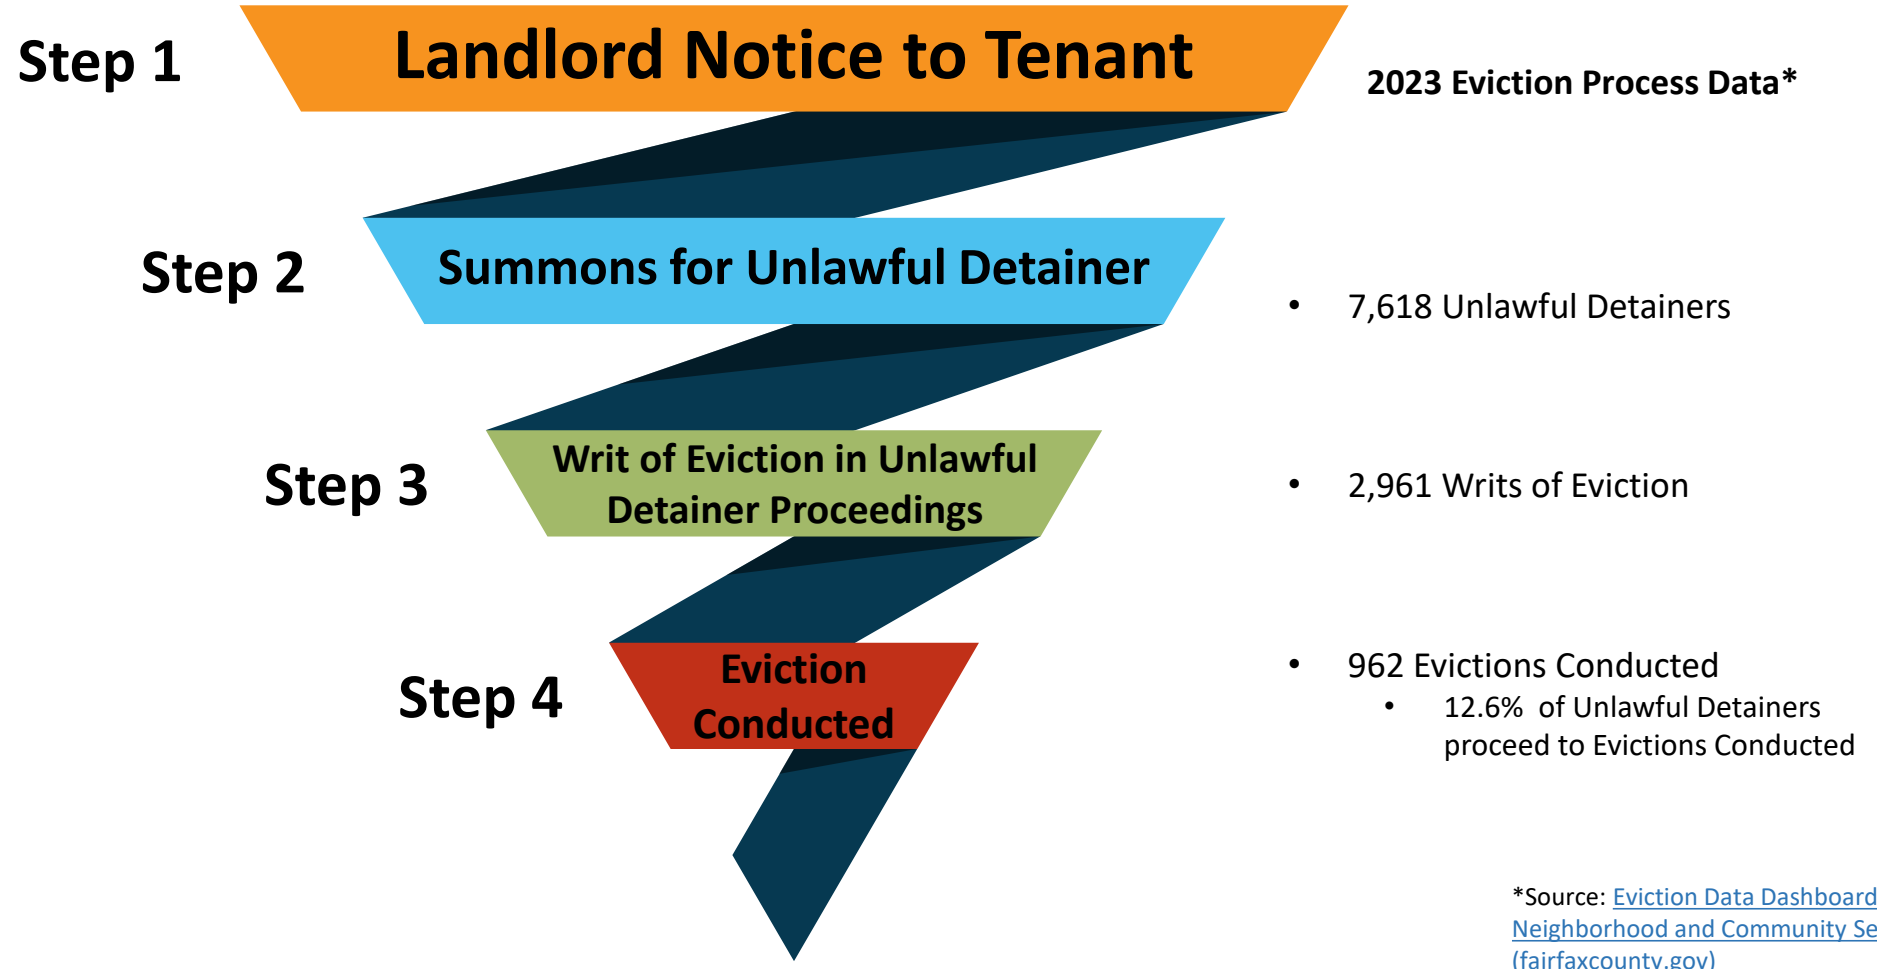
Step 1

Landlord Notice to Tenant

2023 Eviction Process Data*

Step 2

Summons for Unlawful Detainer

• 7,618 Unlawful Detainers

Step 3

Writ of Eviction in Unlawful Detainer Proceedings

• 2,961 Writs of Eviction

Step 4

Eviction Conducted

• 962 Evictions Conducted
 • 12.6% of Unlawful Detainers proceed to Evictions Conducted

*Source: Eviction Data Dashboard Neighborhood and Community Se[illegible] (fairfaxcounty.gov)